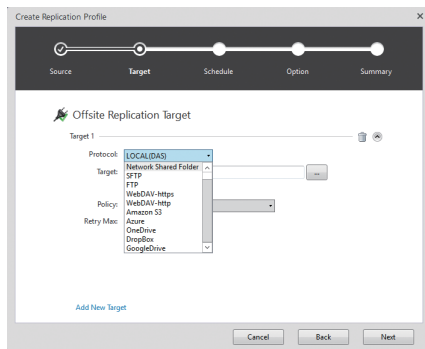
Create Replication Profile

×

Source

Target

Schedule

Option

Summary

Offsite Replication Target

Target 1

Protocol: LOCAL(DAS)

Network Shared Folder
SFTP
FTP
WebDAV-https
WebDAV-http
Amazon S3
Azure
OneDrive
DropBox
GoogleDrive

Target:

...

Policy:

Retry Max:

Add New Target

Cancel

Back

Next